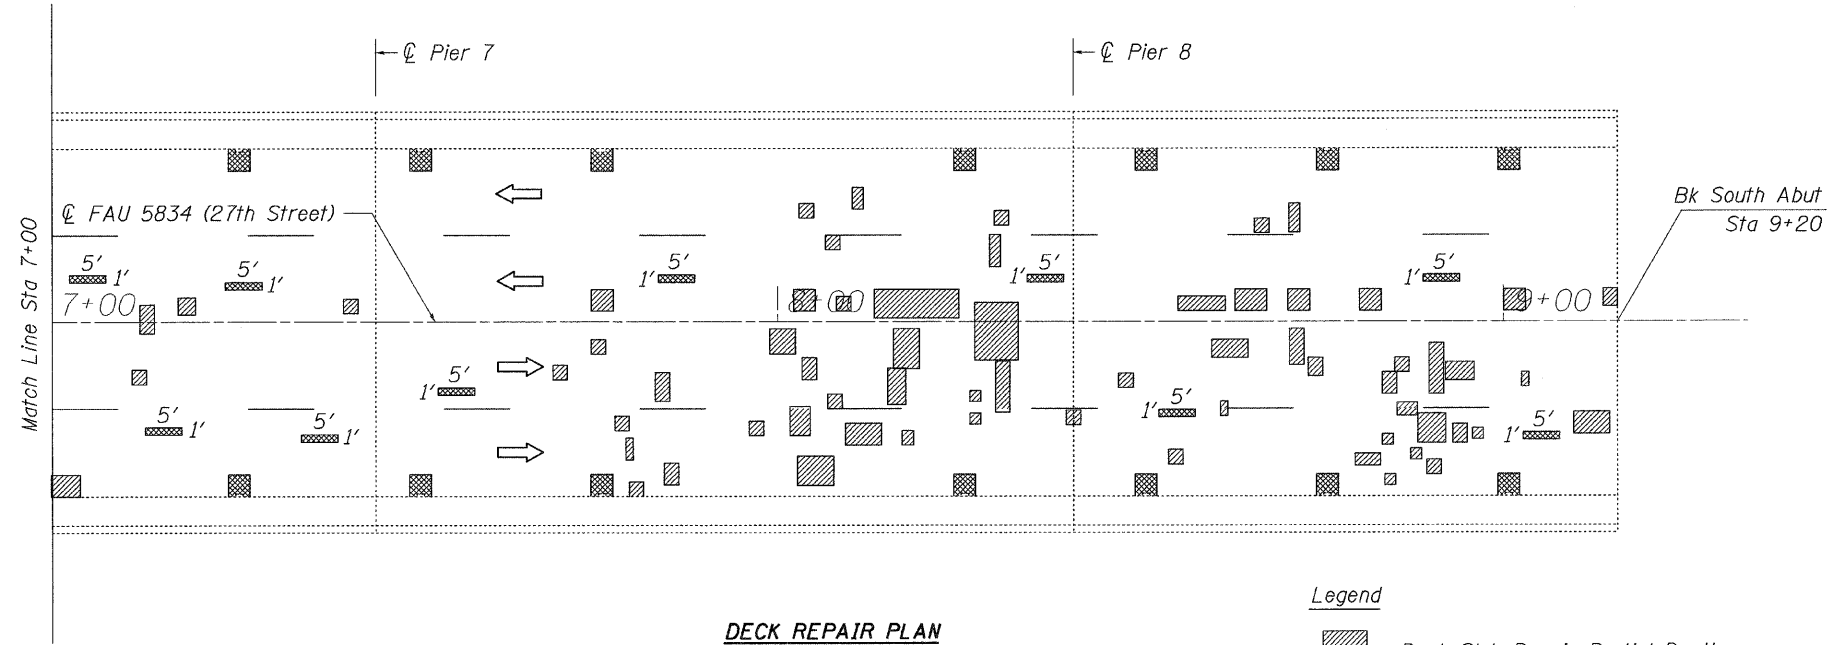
℄ Pier 7

℄ Pier 8

Match Line Sta 7+00

℄ FAU 5834 (27th Street)

Bk South Abut
Sta 9+20

5′ 1′

5′ 1′

5′ 1′

1′ 5′

1′ 5′

1′ 5′

7+00

8+00

9+00

1′ 5′

5′ 1′

5′ 1′

1′ 5′

1′ 5′

Legend

DECK REPAIR PLAN

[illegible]